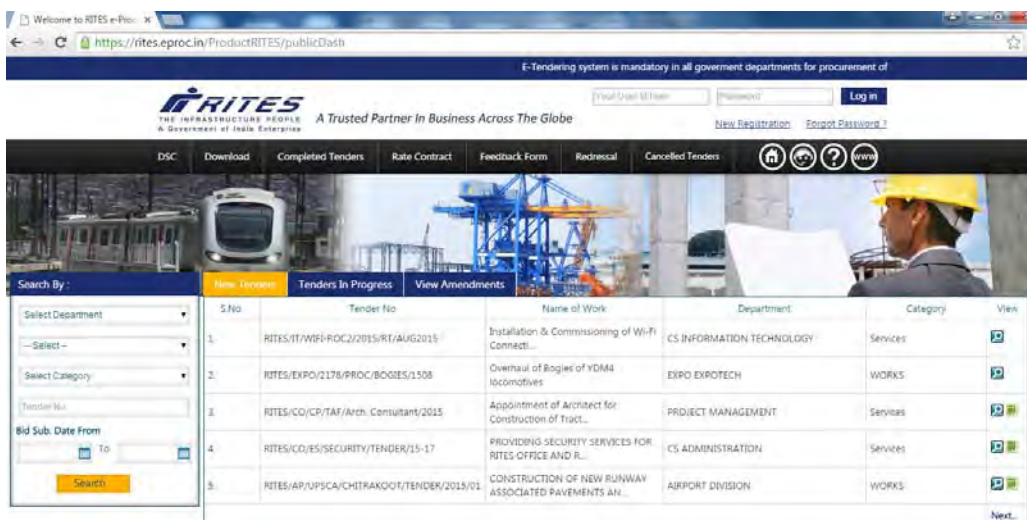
Welcome to RITES e-Proc ×

https://rites.eproc.in/ProductRITES/publicDash

E-Tendering system is mandatory in all goverment departments for procurement of

RITES
THE INFRASTRUCTURE PEOPLE
A Government of India Enterprise

A Trusted Partner In Business Across The Globe

Your User Id here

Password

Log in

New Registration

Forgot Password ?

DSC | Download | Completed Tenders | Rate Contract | Feedback Form | Redressal | Cancelled Tenders

www

Search By :

Select Department

--Select--

Select Category

Tender No

Bid Sub. Date From

To

Search

New Tenders | Tenders In Progress | View Amendments

| S.No | Tender No | Name of Work | Department | Category | View |
|---|---|---|---|---|---|
| 1. | RITES/IT/WIFI-ROC2/2015/RT/AUG2015 | Installation & Commissioning of Wi-Fi Connecti... | CS INFORMATION TECHNOLOGY | Services | |
| 2. | RITES/EXPO/2178/PROC/BOGIES/1508 | Overhaul of Bogies of YDM4 locomotives | EXPO EXPOTECH | WORKS | |
| 3. | RITES/CO/CP/TAF/Arch. Consultant/2015 | Appointment of Architect for Construction of Tract... | PROJECT MANAGEMENT | Services | |
| 4. | RITES/CO/ES/SECURITY/TENDER/15-17 | PROVIDING SECURITY SERVICES FOR RITES OFFICE AND R... | CS ADMINISTRATION | Services | |
| 5. | RITES/AP/UPSCA/CHITRAKOOT/TENDER/2015/01 | CONSTRUCTION OF NEW RUNWAY ASSOCIATED PAVEMENTS AN... | AIRPORT DIVISION | WORKS | |

Next..